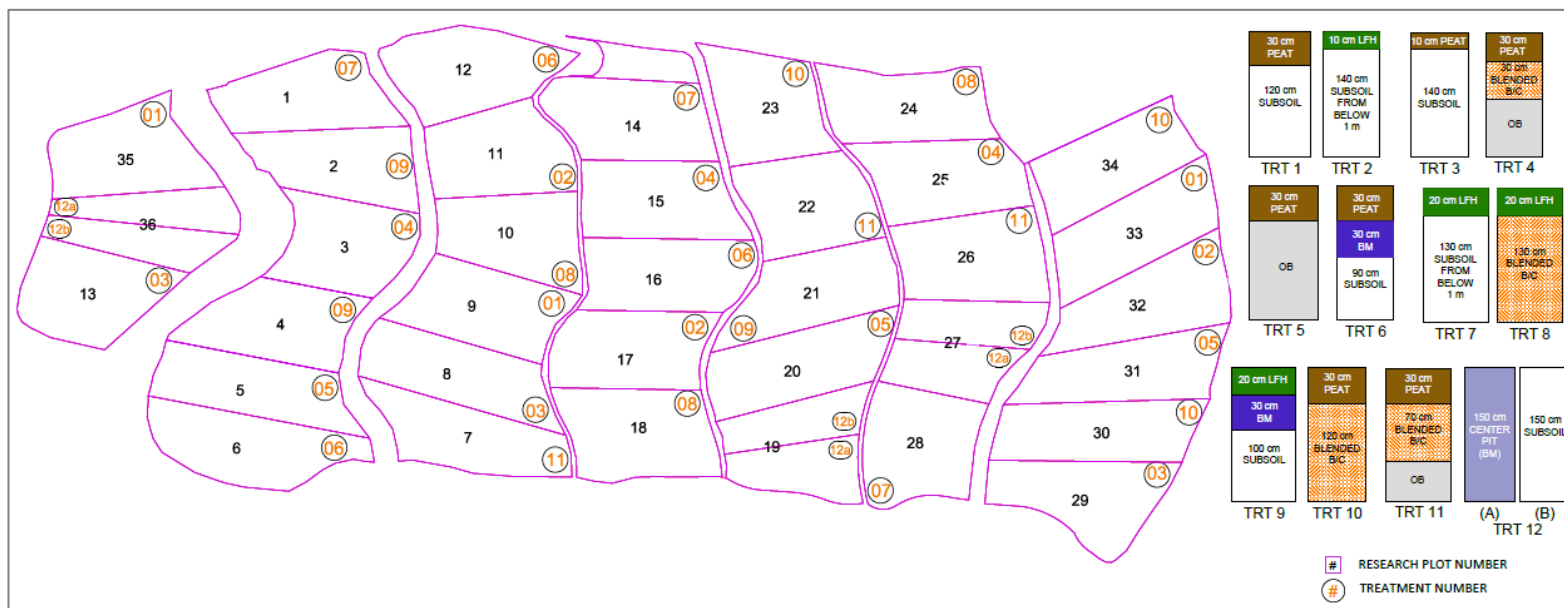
01
35
12a
36
12b
13
03

07
1
2
09
3
04
4
09
5
05
6
06

12
06
11
02
10
08
9
01
8
03
7
11

14
07
15
04
16
06
17
02
18
08

10
23
22
11
21
09
05
20
19
12b
12a

08
24
04
25
11
26
27
12b
12a
28
07

10
34
01
33
02
32
05
31
10
30
03
29

30 cm PEAT
120 cm SUBSOIL
TRT 1

10 cm LFH
140 cm SUBSOIL FROM BELOW 1 m
TRT 2

10 cm PEAT
140 cm SUBSOIL
TRT 3

30 cm PEAT
30 cm BLENDED B/C
OB
TRT 4

30 cm PEAT
OB
TRT 5

30 cm PEAT
30 cm BM
90 cm SUBSOIL
TRT 6

20 cm LFH
130 cm SUBSOIL FROM BELOW 1 m
TRT 7

20 cm LFH
130 cm BLENDED B/C
TRT 8

20 cm LFH
30 cm BM
100 cm SUBSOIL
TRT 9

30 cm PEAT
120 cm BLENDED B/C
TRT 10

30 cm PEAT
70 cm BLENDED B/C
OB
TRT 11

150 cm CENTER PIT (BM)
(A)
150 cm SUBSOIL
(B)
TRT 12

# RESEARCH PLOT NUMBER
# TREATMENT NUMBER